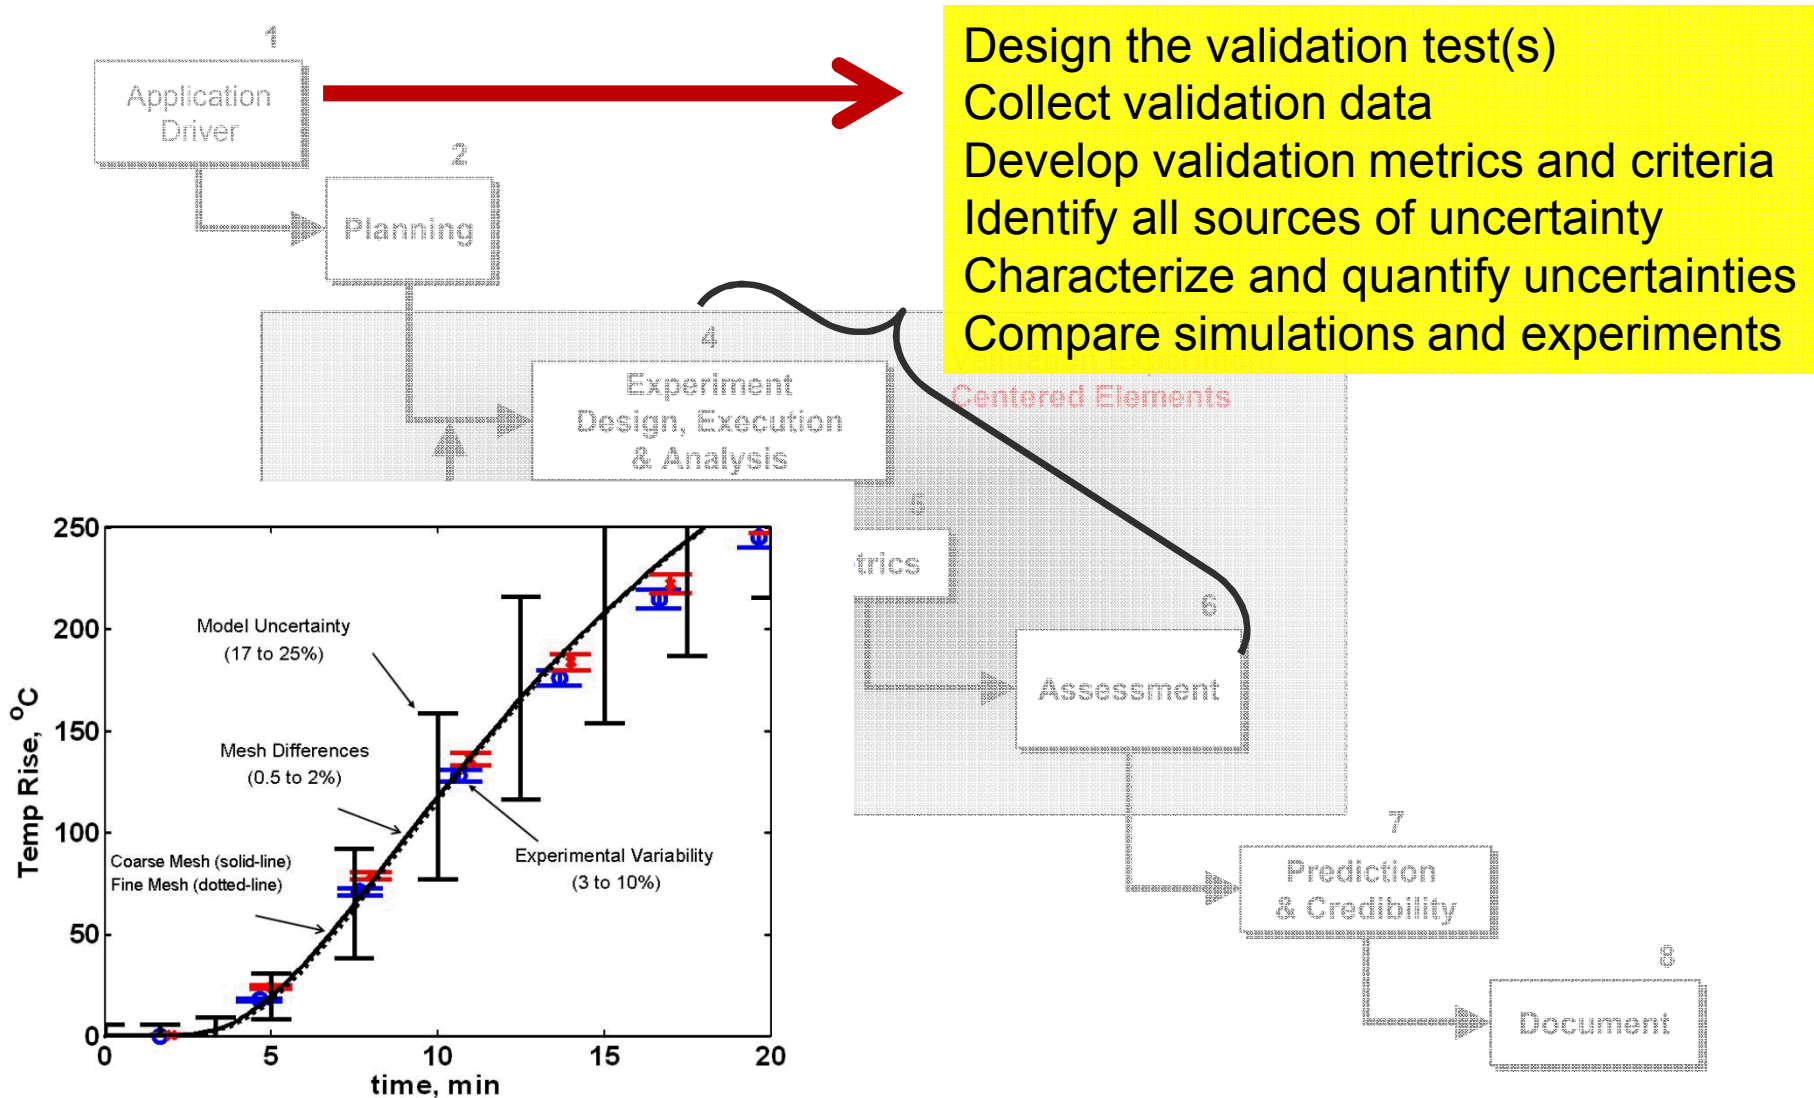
1
Application Driver

2
Planning

4
Experiment Design, Execution & Analysis

Design the validation test(s)
Collect validation data
Develop validation metrics and criteria
Identify all sources of uncertainty
Characterize and quantify uncertainties
Compare simulations and experiments

Centered Elements

5
trics

6
Assessment

7
Prediction & Credibility

8
Document

250
200
150
100
50
0
Temp Rise, $^oC$
0
5
10
15
20
time, min

Model Uncertainty (17 to 25%)
Mesh Differences (0.5 to 2%)
Coarse Mesh (solid-line)
Fine Mesh (dotted-line)
Experimental Variability (3 to 10%)